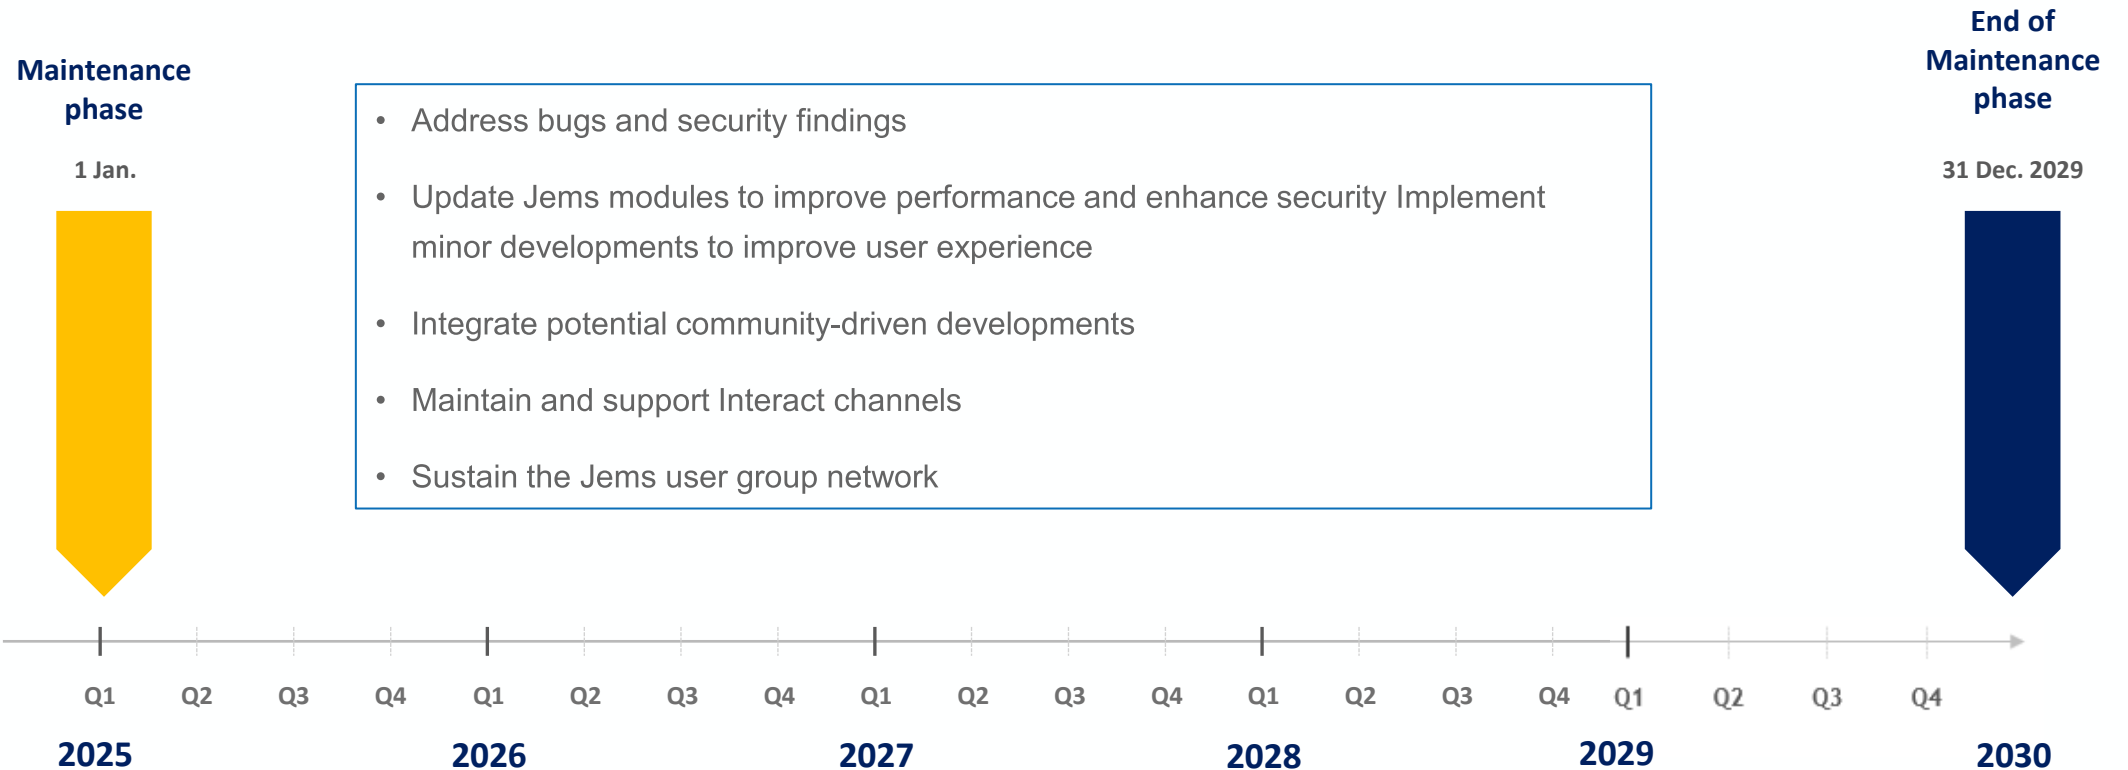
Maintenance phase

1 Jan.

End of Maintenance phase

31 Dec. 2029

• Address bugs and security findings

• Update Jems modules to improve performance and enhance security Implement minor developments to improve user experience

• Integrate potential community-driven developments

• Maintain and support Interact channels

• Sustain the Jems user group network

Q1 Q2 Q3 Q4 Q1 Q2 Q3 Q4 Q1 Q2 Q3 Q4 Q1 Q2 Q3 Q4 Q1 Q2 Q3 Q4

2025 2026 2027 2028 2029 2030